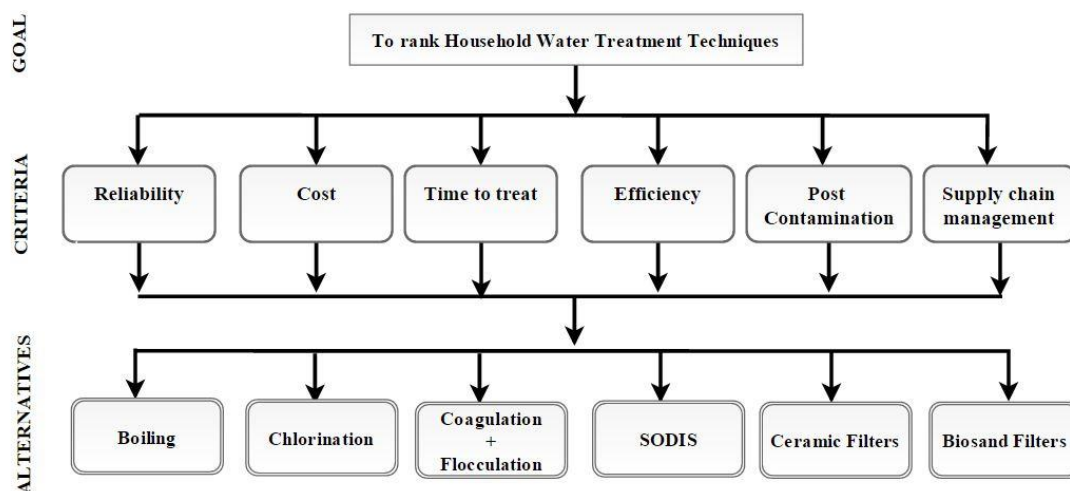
GOAL

To rank Household Water Treatment Techniques

CRITERIA

Reliability

Cost

Time to treat

Efficiency

Post Contamination

Supply chain management

ALTERNATIVES

Boiling

Chlorination

Coagulation + Flocculation

SODIS

Ceramic Filters

Biosand Filters